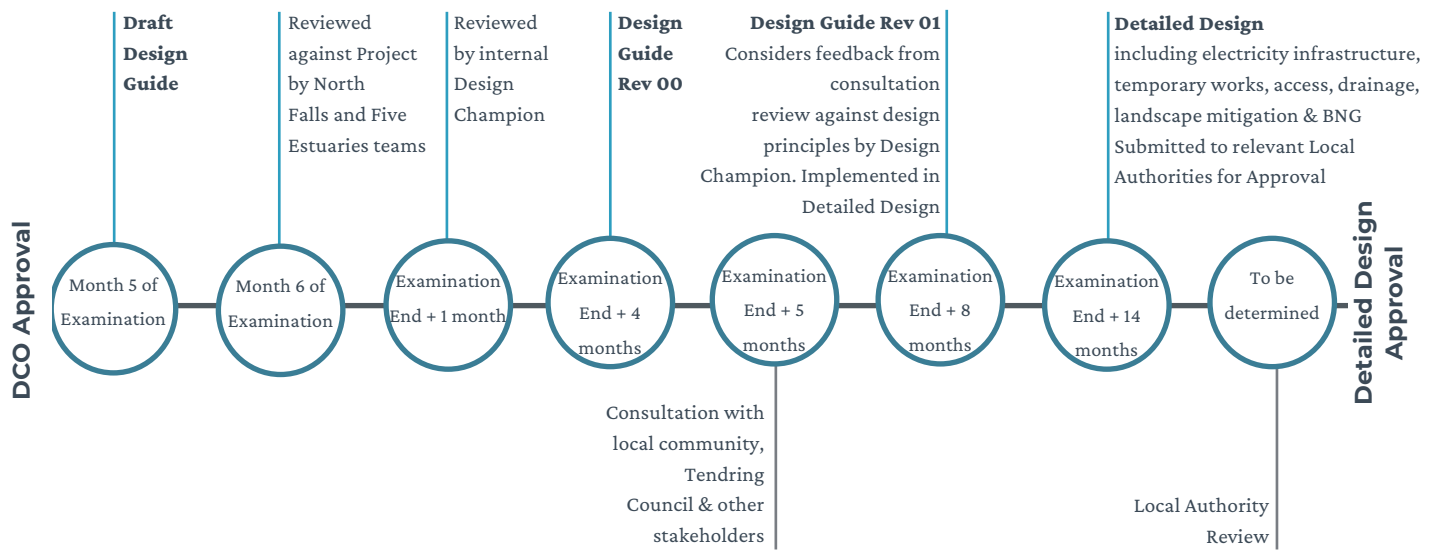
DCO Approval

Draft Design Guide

Month 5 of Examination

Reviewed against Project by North Falls and Five Estuaries teams

Month 6 of Examination

Reviewed by internal Design Champion

Examination End + 1 month

Design Guide Rev 00

Examination End + 4 months

Examination End + 5 months

Consultation with local community, Tendring Council & other stakeholders

Design Guide Rev 01
Considers feedback from consultation review against design principles by Design Champion. Implemented in Detailed Design

Examination End + 8 months

Detailed Design
including electricity infrastructure, temporary works, access, drainage, landscape mitigation & BNG Submitted to relevant Local Authorities for Approval

Examination End + 14 months

To be determined

Local Authority Review

Detailed Design Approval